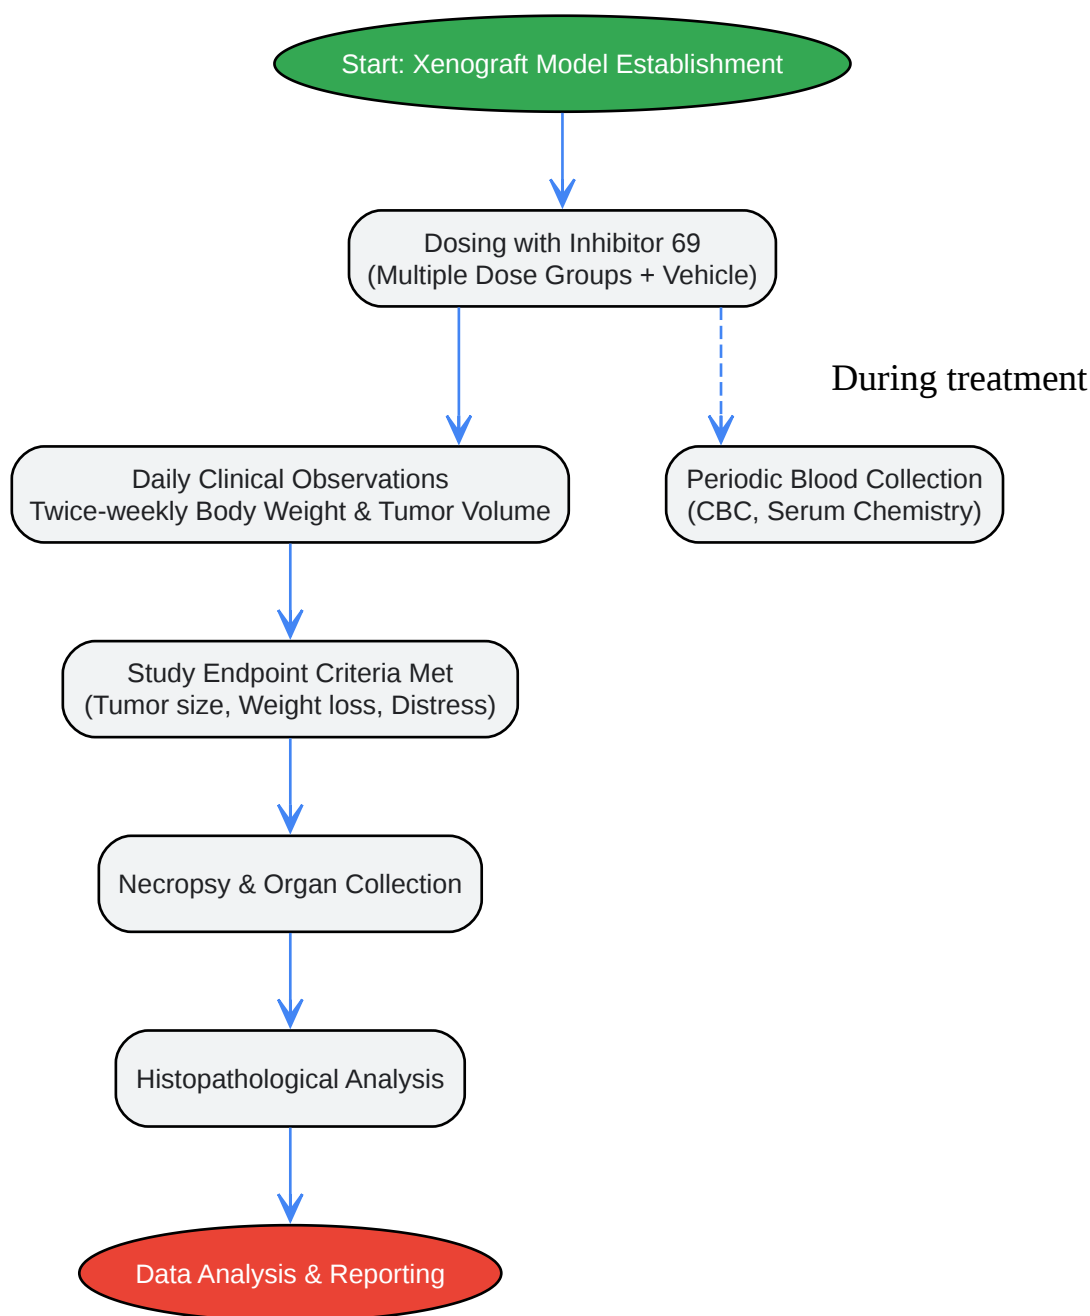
Start: Xenograft Model Establishment

Dosing with Inhibitor 69
(Multiple Dose Groups + Vehicle)

During treatment

Daily Clinical Observations
Twice-weekly Body Weight & Tumor Volume

Periodic Blood Collection
(CBC, Serum Chemistry)

Study Endpoint Criteria Met
(Tumor size, Weight loss, Distress)

Necropsy & Organ Collection

Histopathological Analysis

Data Analysis & Reporting